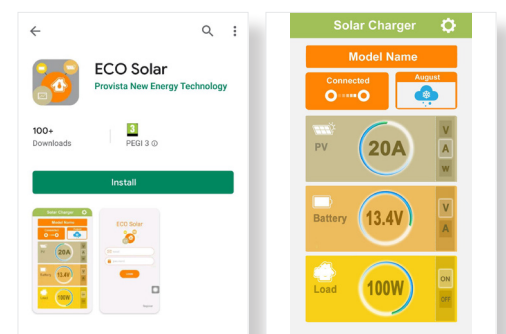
ECO Solar
Provista New Energy Technology

100+
Downloads

3
PEGI 3 ⓘ

Install

Solar Charger
Model Name
20A
13.4V
100W

ECO Solar

Solar Charger
Model Name
Connected
August
PV
20A
V
A
W
Battery
13.4V
V
A
Load
100W
ON
OFF